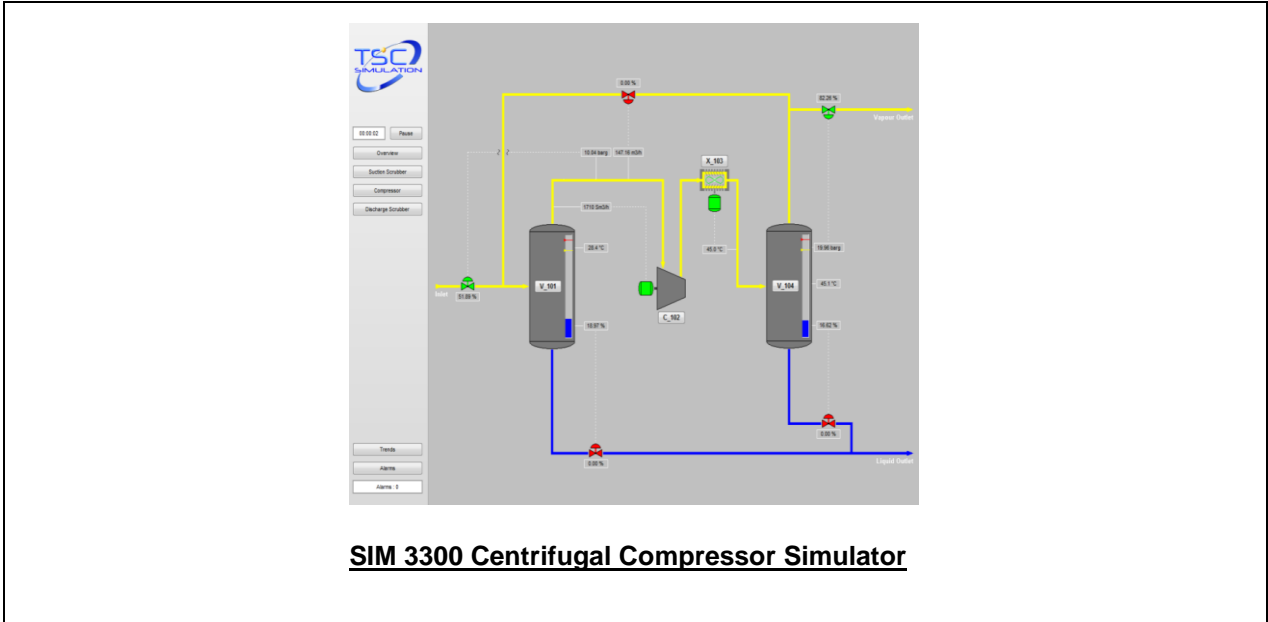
TSC SIMULATION

00:00:02 Pause

Overview

Suction Scrubber

Compressor

Discharge Scrubber

Trends

Alarms

Alarms : 0

0.00 %

82.26 %

Vapour Outlet

10.04 barg

147.16 m3/h

X_103

1710 Sm3/h

20.4 °C

45.0 °C

19.96 barg

Inlet

51.09 %

V_101

C_102

V_104

45.1 °C

10.97 %

16.62 %

0.00 %

0.00 %

Liquid Outlet

SIM 3300 Centrifugal Compressor Simulator